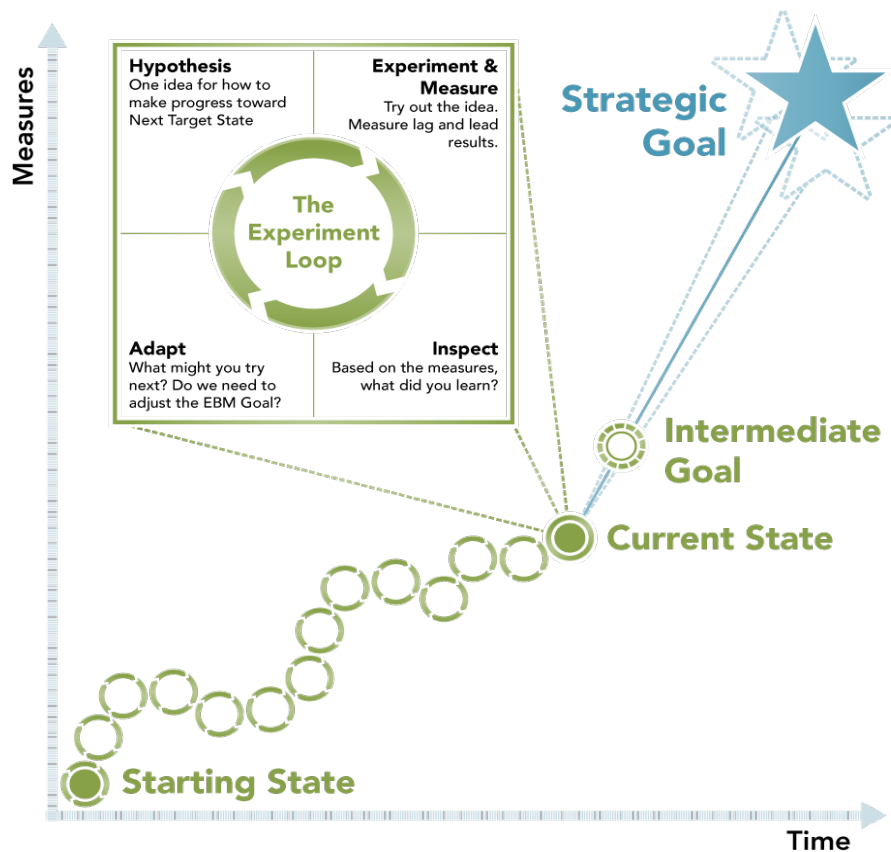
Measures

Hypothesis
One idea for how to make progress toward Next Target State

Experiment & Measure
Try out the idea. Measure lag and lead results.

The Experiment Loop

Adapt
What might you try next? Do we need to adjust the EBM Goal?

Inspect
Based on the measures, what did you learn?

Strategic Goal

Intermediate Goal

Current State

Starting State

Time